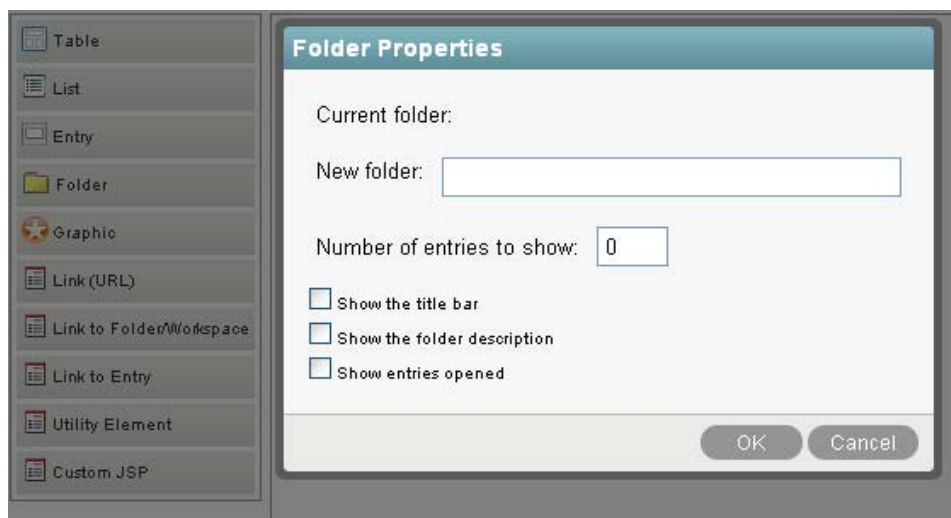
Table
List
Entry
Folder
Graphic
Link (URL)
Link to Folder/Workspace
Link to Entry
Utility Element
Custom JSP

Folder Properties

Current folder:

New folder:

Number of entries to show: 0

Show the title bar
Show the folder description
Show entries opened

OK Cancel